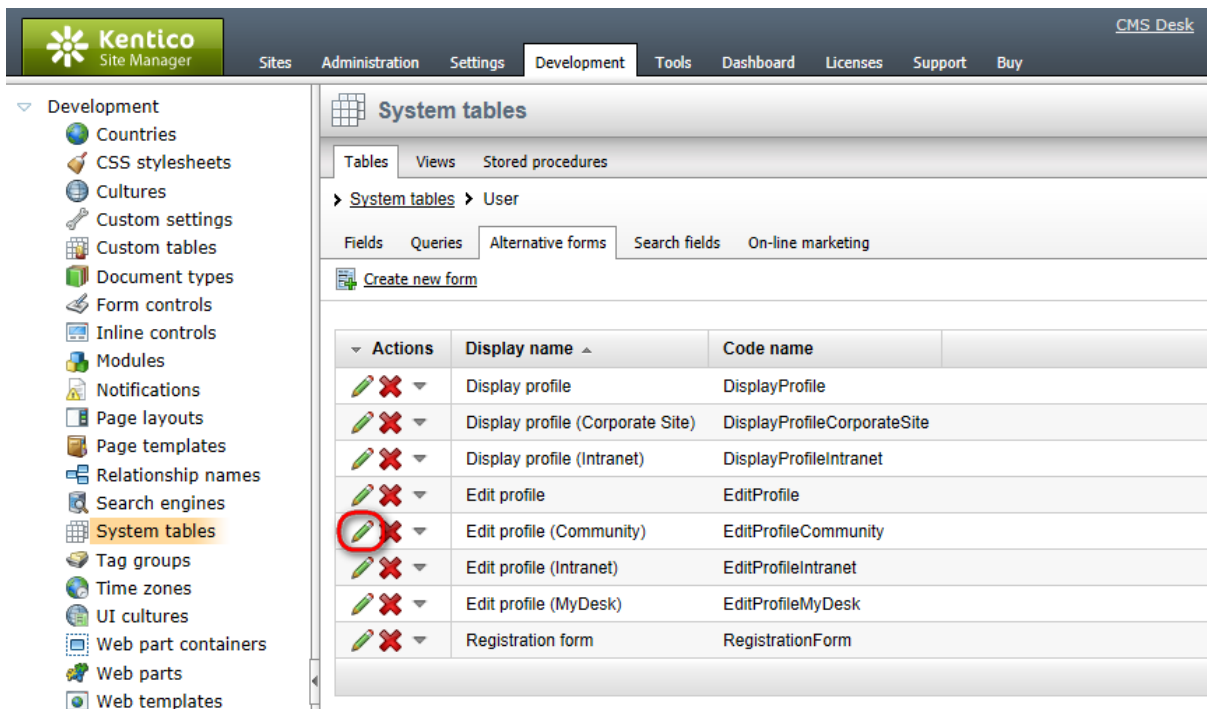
Kentico Site Manager

CMS Desk

Sites Administration Settings Development Tools Dashboard Licenses Support Buy

Development
Countries
CSS stylesheets
Cultures
Custom settings
Custom tables
Document types
Form controls
Inline controls
Modules
Notifications
Page layouts
Page templates
Relationship names
Search engines
System tables
Tag groups
Time zones
UI cultures
Web part containers
Web parts
Web templates

System tables

Tables Views Stored procedures

System tables > User

Fields Queries Alternative forms Search fields On-line marketing

Create new form

| Actions | Display name | Code name |
|---|---|---|
| | Display profile | DisplayProfile |
| | Display profile (Corporate Site) | DisplayProfileCorporateSite |
| | Display profile (Intranet) | DisplayProfileIntranet |
| | Edit profile | EditProfile |
| | Edit profile (Community) | EditProfileCommunity |
| | Edit profile (Intranet) | EditProfileIntranet |
| | Edit profile (MyDesk) | EditProfileMyDesk |
| | Registration form | RegistrationForm |